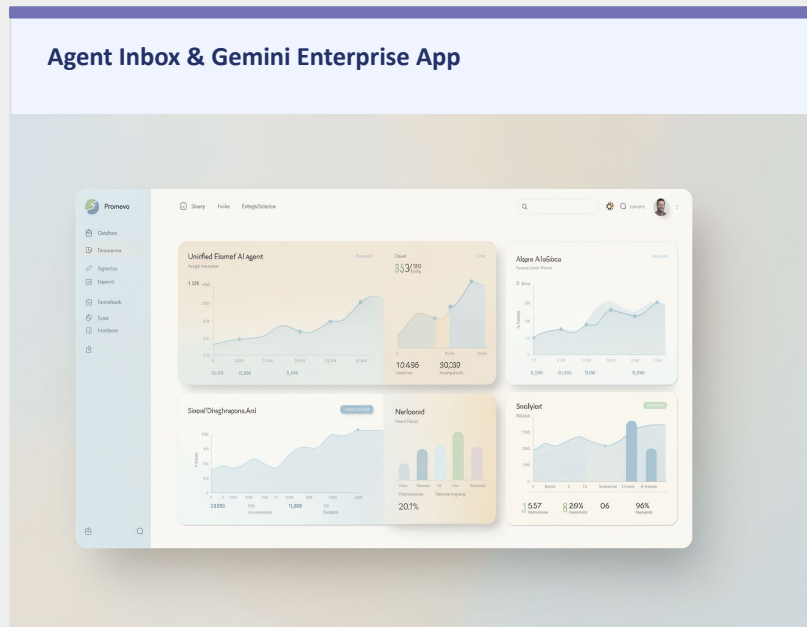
Agent Inbox & Gemini Enterprise App

Promevo

Dataface
Dreasence
Sigmatics
Elemont
Beoniftwork
Tases
Interlacce

Slaely Freles Esfegs/Selative

Unified Elemef Al agent

1 SIS

10,000 12,900 11,900

33/90

10,495 30,237

Algre A Icfiloce

5,398 12,300 9,9$6 11,308

Sisoel/Dieghrepons Ard

33,800 11,805

Nerloned

20,1%

Snslyicet

1 557 8 20% 06 96%